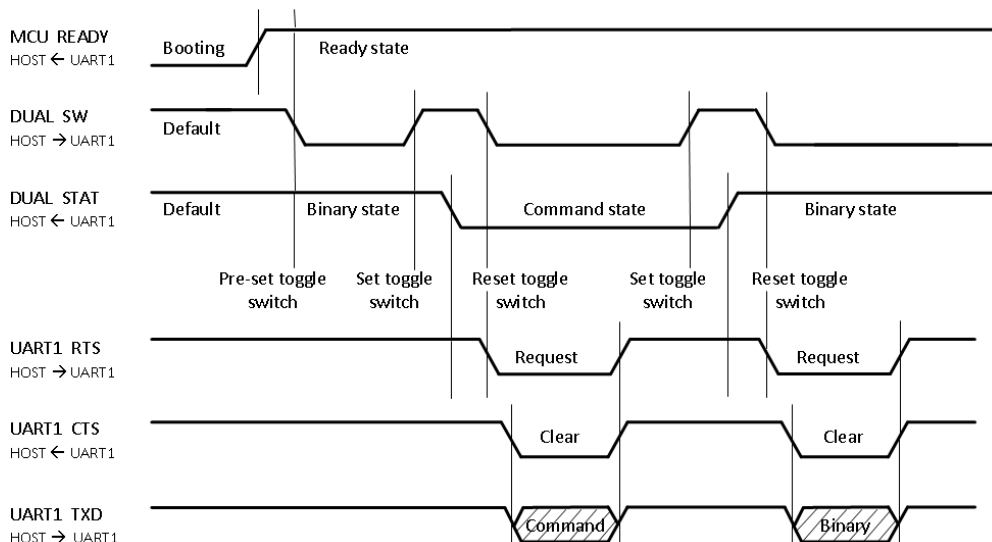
MCU READY
HOST ← UART1

Booting

Ready state

DUAL SW
HOST → UART1

Default

DUAL STAT
HOST ← UART1

Default

Binary state

Command state

Binary state

Pre-set toggle switch

Set toggle switch

Reset toggle switch

Set toggle switch

Reset toggle switch

UART1 RTS
HOST → UART1

Request

Request

UART1 CTS
HOST ← UART1

Clear

Clear

UART1 TXD
HOST → UART1

Command

Binary